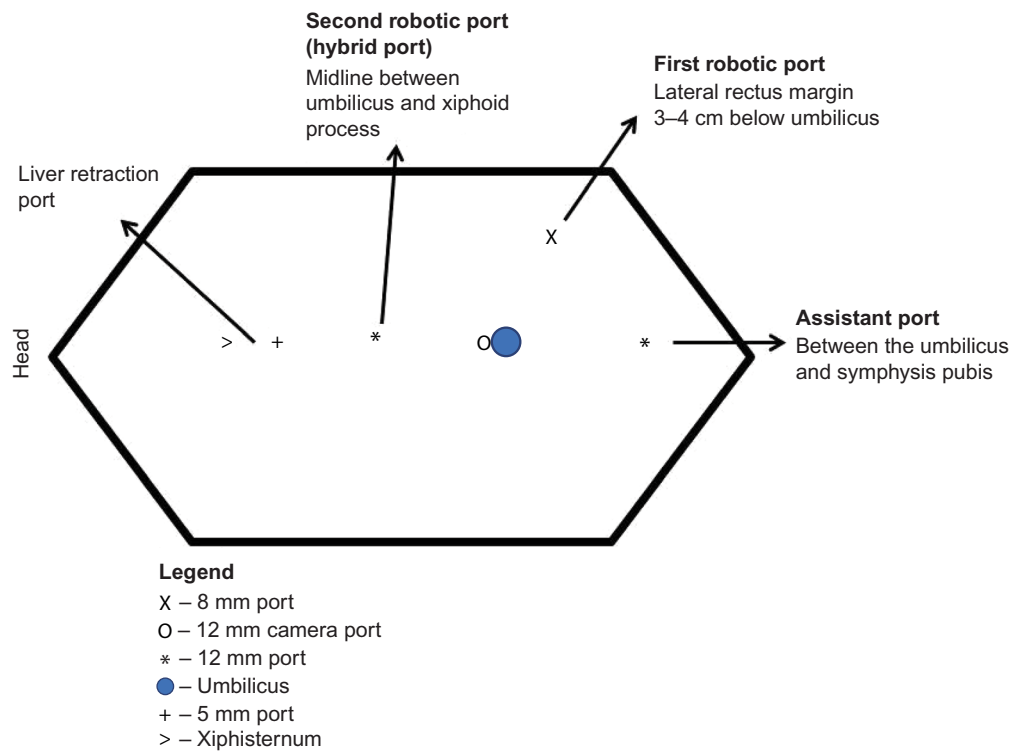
Second robotic port (hybrid port)
Midline between umbilicus and xiphoid process

First robotic port
Lateral rectus margin 3–4 cm below umbilicus

Liver retraction port

X

Head

> +

*

O

*

Assistant port
Between the umbilicus and symphysis pubis

Legend
X – 8 mm port
O – 12 mm camera port
* – 12 mm port
– Umbilicus
+ – 5 mm port
> – Xiphisternum